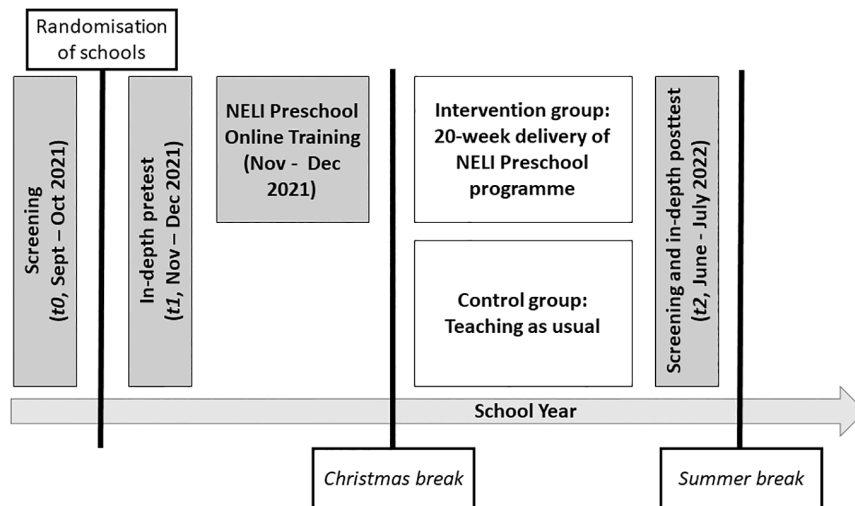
Randomisation of schools

Screening (*t0*, Sept – Oct 2021)

In-depth pretest (*t1*, Nov – Dec 2021)

NELI Preschool Online Training (Nov - Dec 2021)

Intervention group: 20-week delivery of NELI Preschool programme

Control group: Teaching as usual

Screening and in-depth posttest (*t2*, June - July 2022)

School Year

*Christmas break*

*Summer break*